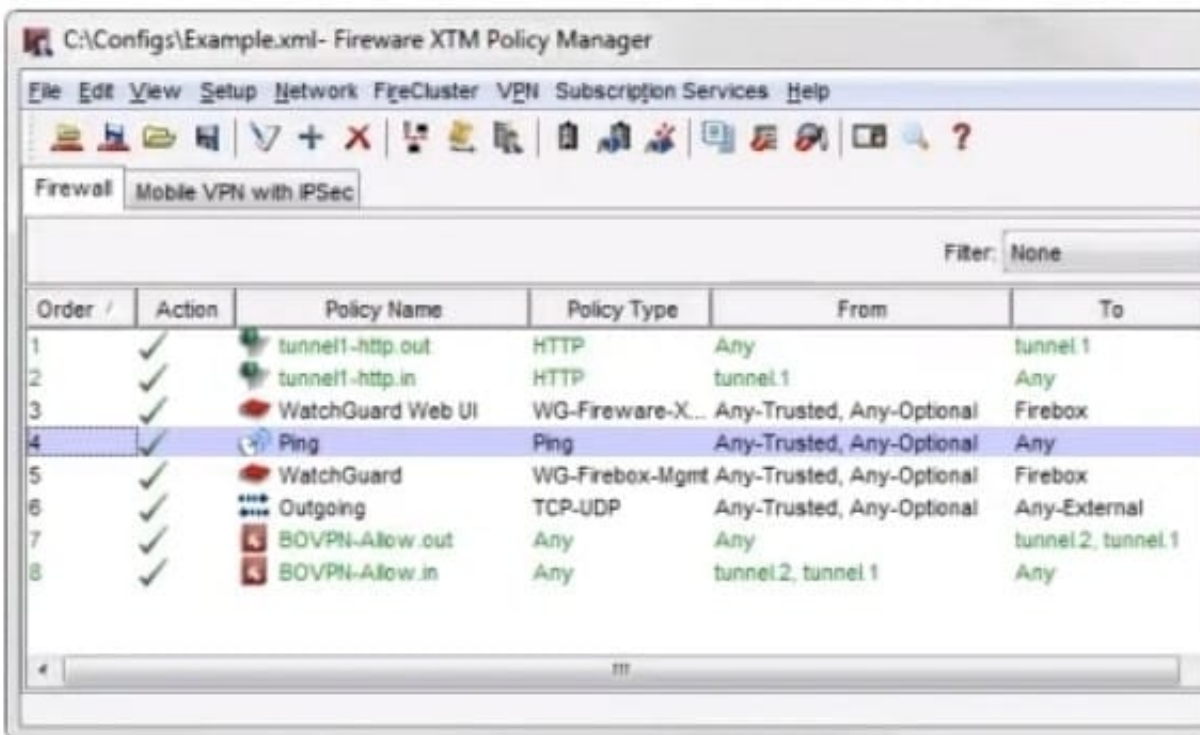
C:\Configs\Example.xml- Fireware XTM Policy Manager

File Edit View Setup Network FireCluster VPN Subscription Services Help

Firewall | Mobile VPN with IPSec

Filter: None

| Order | Action | Policy Name | Policy Type | From | To |
|---|---|---|---|---|---|
| 1 | ✓ | tunnel1-http.out | HTTP | Any | tunnel.1 |
| 2 | ✓ | tunnel1-http.in | HTTP | tunnel.1 | Any |
| 3 | ✓ | WatchGuard Web UI | WG-Fireware-X... | Any-Trusted, Any-Optional | Firebox |
| 4 | ✓ | Ping | Ping | Any-Trusted, Any-Optional | Any |
| 5 | ✓ | WatchGuard | WG-Firebox-Mgmt | Any-Trusted, Any-Optional | Firebox |
| 6 | ✓ | Outgoing | TCP-UDP | Any-Trusted, Any-Optional | Any-External |
| 7 | ✓ | BOVPN-Allow.out | Any | Any | tunnel.2, tunnel.1 |
| 8 | ✓ | BOVPN-Allow.in | Any | tunnel.2, tunnel.1 | Any |